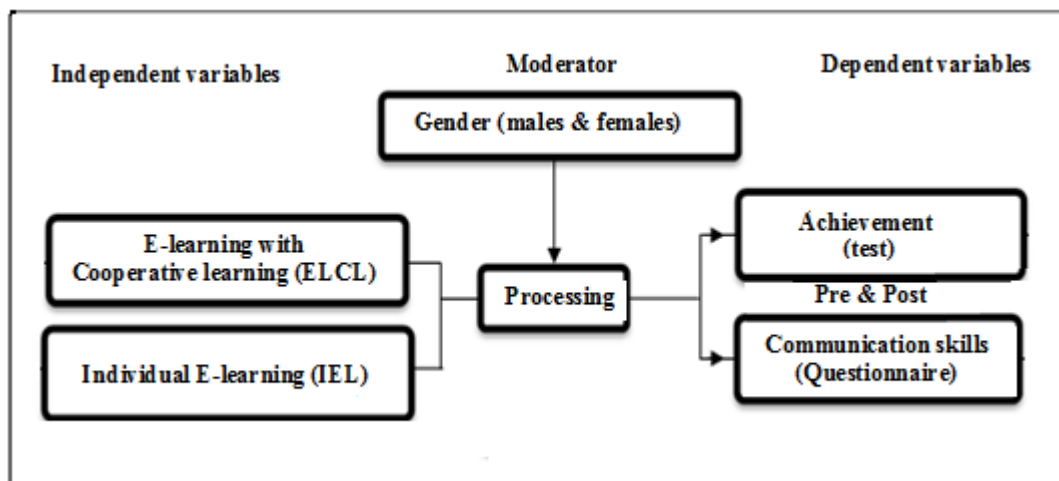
Independent variables

Moderator

Dependent variables

Gender (males & females)

E-learning with Cooperative learning (ELCL)

Individual E-learning (IEL)

Processing

Achievement (test)

Pre & Post

Communication skills (Questionnaire)